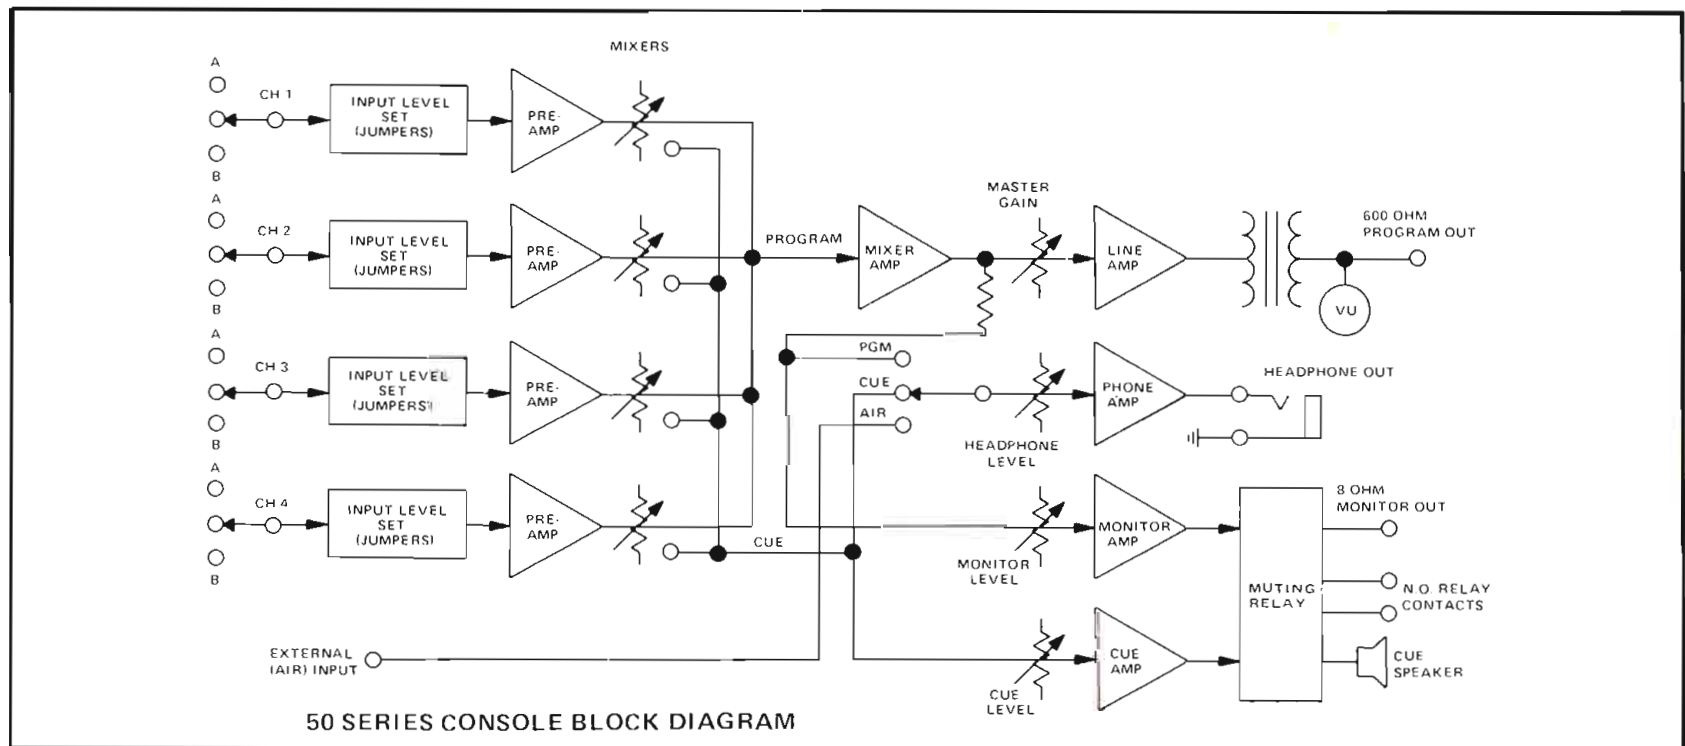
MIXERS

A
CH 1
INPUT LEVEL SET (JUMPERS)
PRE-AMP
B

A
CH 2
INPUT LEVEL SET (JUMPERS)
PRE-AMP
B

A
CH 3
INPUT LEVEL SET (JUMPERS)
PRE-AMP
B

A
CH 4
INPUT LEVEL SET (JUMPERS)
PRE-AMP
B

PROGRAM
MIXER AMP
MASTER GAIN
LINE AMP
600 OHM PROGRAM OUT
VU

PGM
CUE
AIR
HEADPHONE LEVEL
PHONE AMP
HEADPHONE OUT

CUE
MONITOR LEVEL
MONITOR AMP
8 OHM MONITOR OUT
MUTING RELAY
N.O. RELAY CONTACTS

EXTERNAL (AIR) INPUT
CUE LEVEL
CUE AMP
CUE SPEAKER

50 SERIES CONSOLE BLOCK DIAGRAM